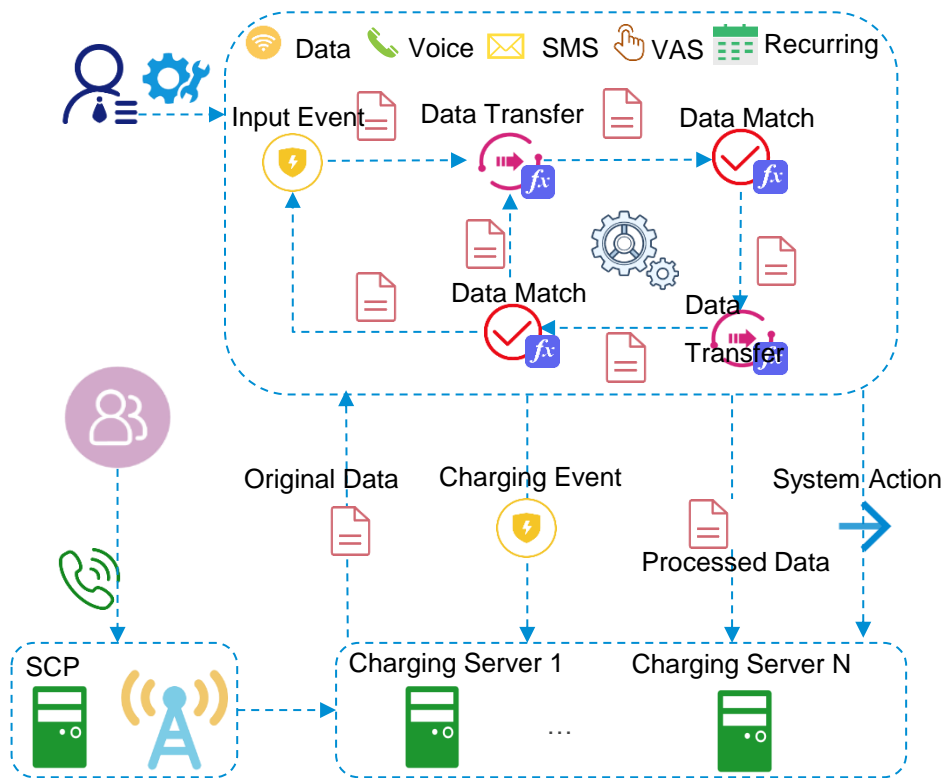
Data Voice SMS VAS Recurring

Input Event

Data Transfer

Data Match

$fx$

$fx$

Data Match

$fx$

Data Transfer

$fx$

Original Data

Charging Event

System Action

Processed Data

SCP

Charging Server 1

Charging Server N

...